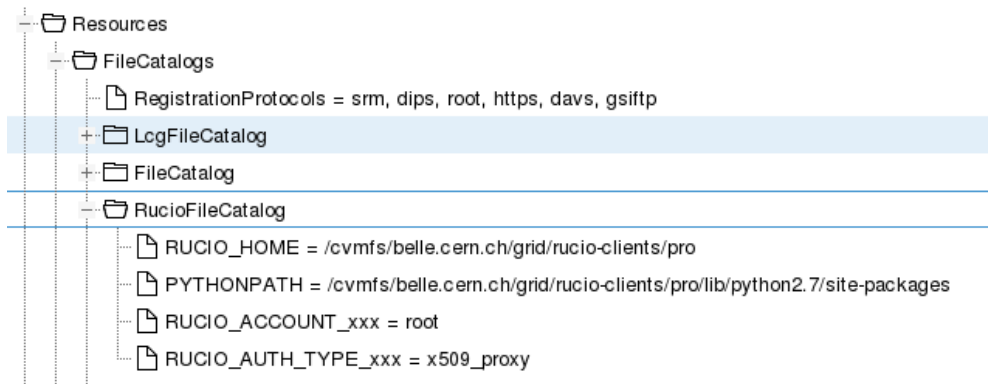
Resources
FileCatalogs
RegistrationProtocols = srm, dips, root, https, davs, gsiftp
LcgFileCatalog
FileCatalog
RucioFileCatalog
RUCIO_HOME = /cvmfs/belle.cern.ch/grid/rucio-clients/pro
PYTHONPATH = /cvmfs/belle.cern.ch/grid/rucio-clients/pro/lib/python2.7/site-packages
RUCIO_ACCOUNT_xxx = root
RUCIO_AUTH_TYPE_xxx = x509_proxy